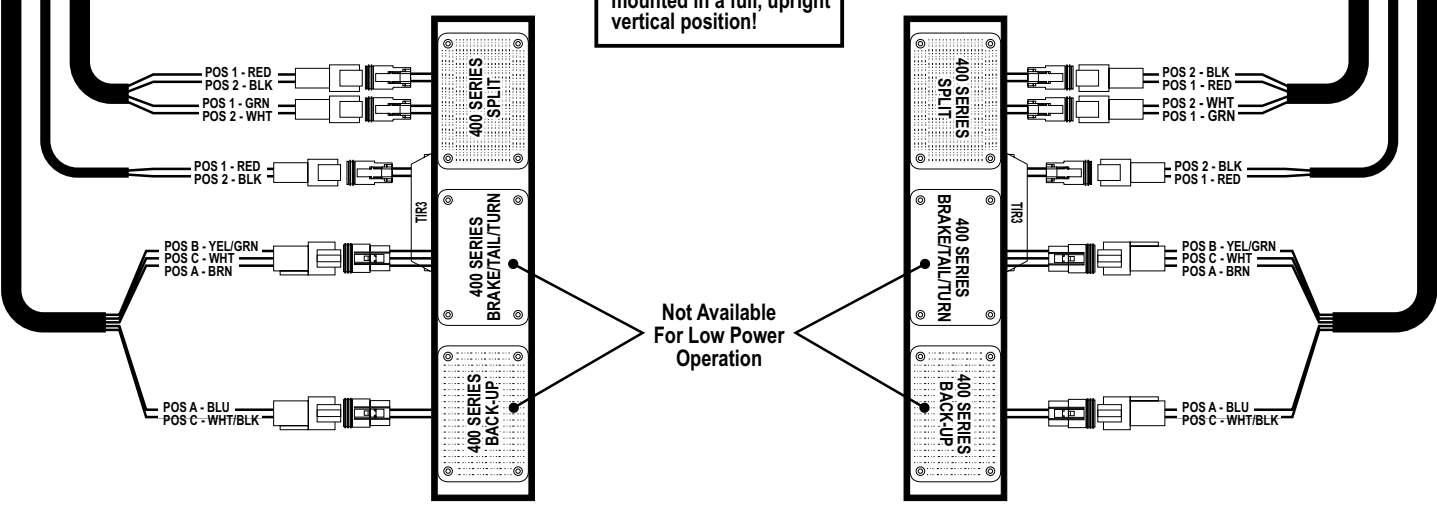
mounted in a full, upright vertical position!

POS 1 - RED
POS 2 - BLK
POS 1 - GRN
POS 2 - WHT
POS 1 - RED
POS 2 - BLK
POS B - YEL/GRN
POS C - WHT
POS A - BRN
POS A - BLU
POS C - WHT/BLK

400 SERIES SPLIT
TIR3
400 SERIES BRAKE/TAIL/TURN
400 SERIES BACK-UP

Not Available For Low Power Operation

400 SERIES SPLIT
TIR3
400 SERIES BRAKE/TAIL/TURN
400 SERIES BACK-UP

POS 2 - BLK
POS 1 - RED
POS 2 - WHT
POS 1 - GRN
POS 2 - BLK
POS 1 - RED
POS B - YEL/GRN
POS C - WHT
POS A - BRN
POS A - BLU
POS C - WHT/BLK